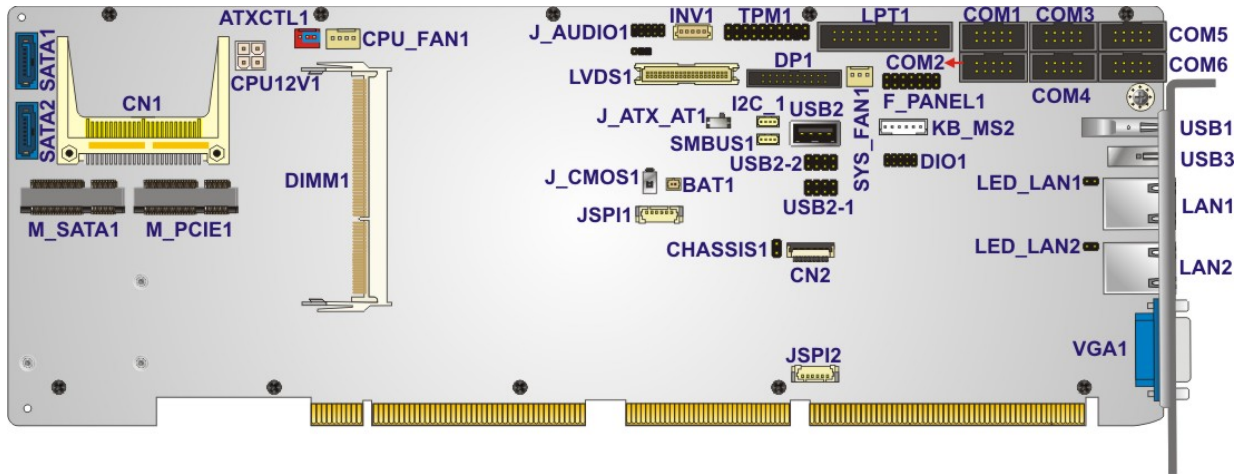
ATXCTL1
CPU_FAN1
CPU12V1
SATA1
SATA2
CN1
DIMM1
M_SATA1
M_PCIE1
J_AUDIO1
INV1
TPM1
LPT1
COM1
COM3
COM5
COM6
COM2
COM4
DP1
LVDS1
J_ATX_AT1
I2C_1
USB2
SYS_FAN1
F_PANEL1
SMBUS1
KB_MS2
USB1
USB3
USB2-2
DIO1
J_CMOS1
BAT1
LED_LAN1
LAN1
JSPI1
USB2-1
CHASSIS1
CN2
LED_LAN2
LAN2
VGA1
JSPI2